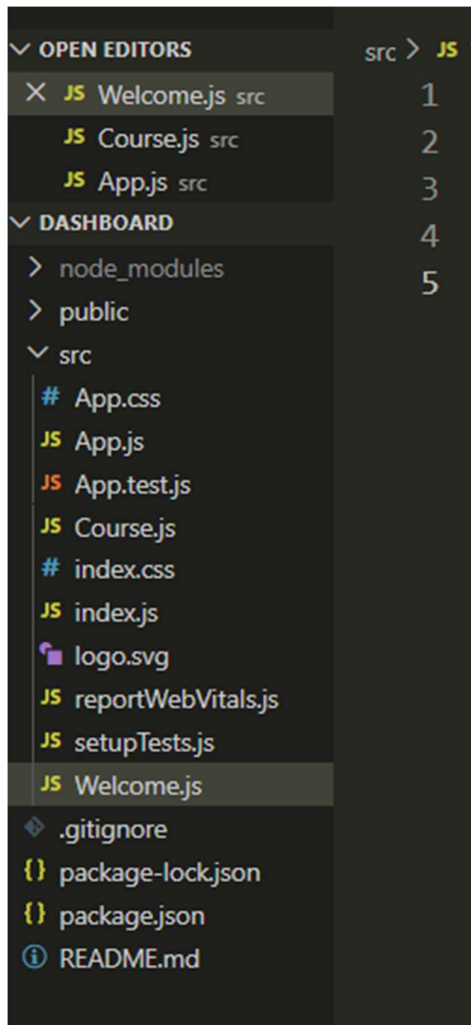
OPEN EDITORS
× JS Welcome.js src
JS Course.js src
JS App.js src
DASHBOARD
> node_modules
> public
src
# App.css
JS App.js
JS App.test.js
JS Course.js
# index.css
JS index.js
logo.svg
JS reportWebVitals.js
JS setupTests.js
JS Welcome.js
.gitignore
{} package-lock.json
{} package.json
ⓘ README.md

src > JS
1
2
3
4
5